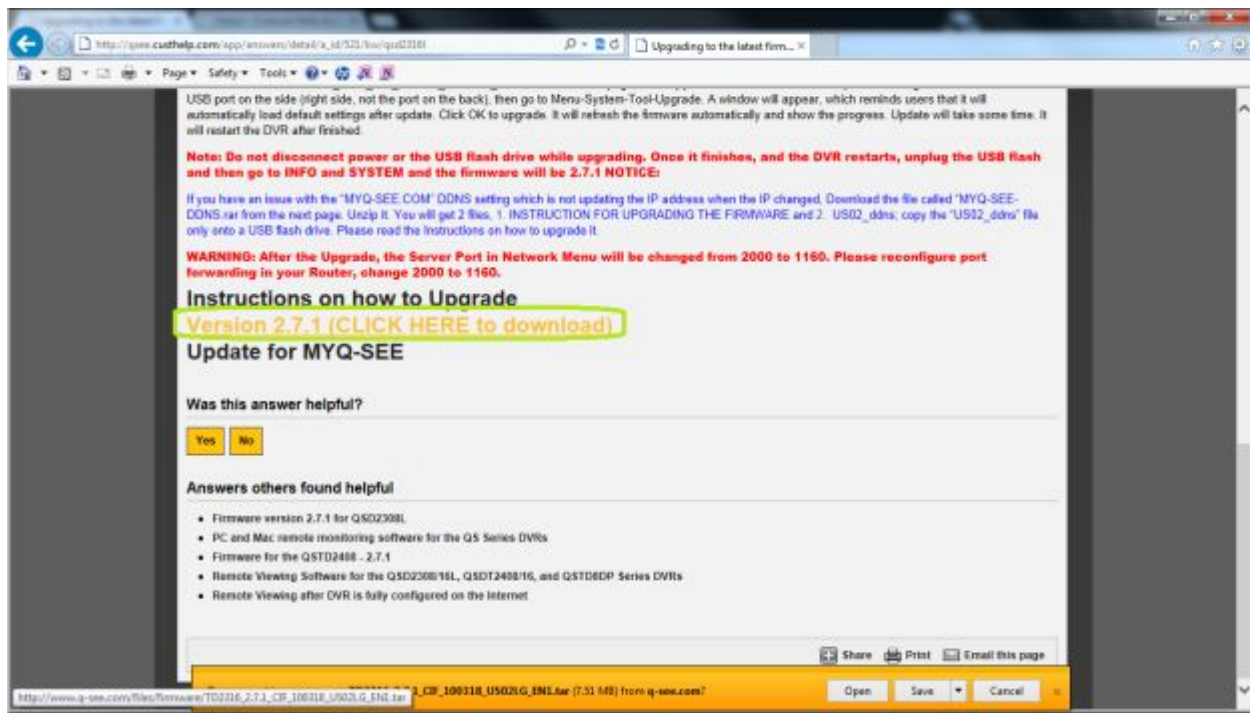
http://qsee.custhelp.com/app/answers/detail/a_id/521/kw/qsd2316l
Upgrading to the latest firm... ×

Page ▾ Safety ▾ Tools ▾

USB port on the side (right side, not the port on the back), then go to Menu-System-Tool-Upgrade. A window will appear, which reminds users that it will automatically load default settings after update. Click OK to upgrade. It will refresh the firmware automatically and show the progress. Update will take some time. It will restart the DVR after finished.

Note: Do not disconnect power or the USB flash drive while upgrading. Once it finishes, and the DVR restarts, unplug the USB flash and then go to INFO and SYSTEM and the firmware will be 2.7.1 NOTICE:

If you have an issue with the "MYQ-SEE.COM" DDNS setting which is not updating the IP address when the IP changed, Download the file called "MYQ-SEE-DDNS.rar from the next page. Unzip it. You will get 2 files, 1. INSTRUCTION FOR UPGRADING THE FIRMWARE and 2. US02_ddns; copy the "US02_ddns" file only onto a USB flash drive. Please read the Instructions on how to upgrade it.

WARNING: After the Upgrade, the Server Port in Network Menu will be changed from 2000 to 1160. Please reconfigure port forwarding in your Router, change 2000 to 1160.

Instructions on how to Upgrade
Version 2.7.1 (CLICK HERE to download)
Update for MYQ-SEE

Was this answer helpful?

Yes No

Answers others found helpful

- Firmware version 2.7.1 for QSD2308L
- PC and Mac remote monitoring software for the QS Series DVRs
- Firmware for the QSTD2408 - 2.7.1
- Remote Viewing Software for the QSD2308/16L, QSDT2408/16, and QSTD8DP Series DVRs
- Remote Viewing after DVR is fully configured on the internet

Share Print Email this page

http://www.q-see.com/files/firmware/TD2316_2.7.1_CIF_100318_US02LG_EN1.tar
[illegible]_CIF_100318_US02LG_EN1.tar (7.51 MB) from q-see.com?
Open Save Cancel ×